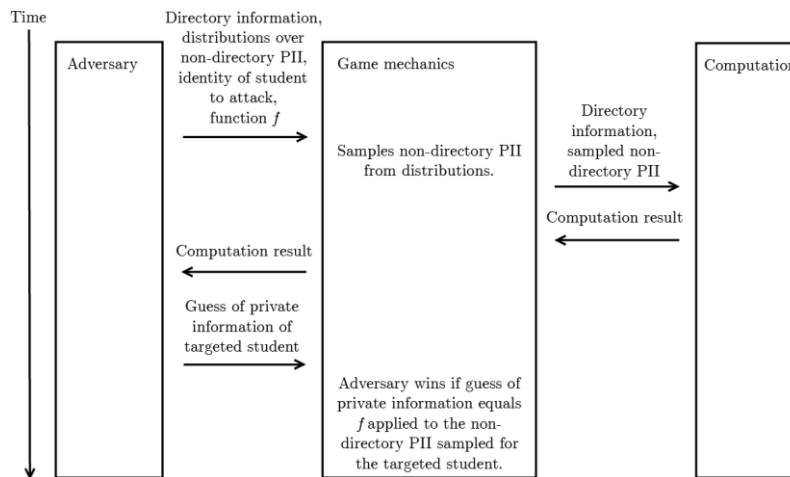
Time

Adversary

Directory information, distributions over non-directory PII, identity of student to attack, function $f$

Game mechanics

Samples non-directory PII from distributions.

Computatio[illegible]

Directory information, sampled non-directory PII

Computation result

Computation result

Guess of private information of targeted student

Adversary wins if guess of private information equals $f$ applied to the non-directory PII sampled for the targeted student.